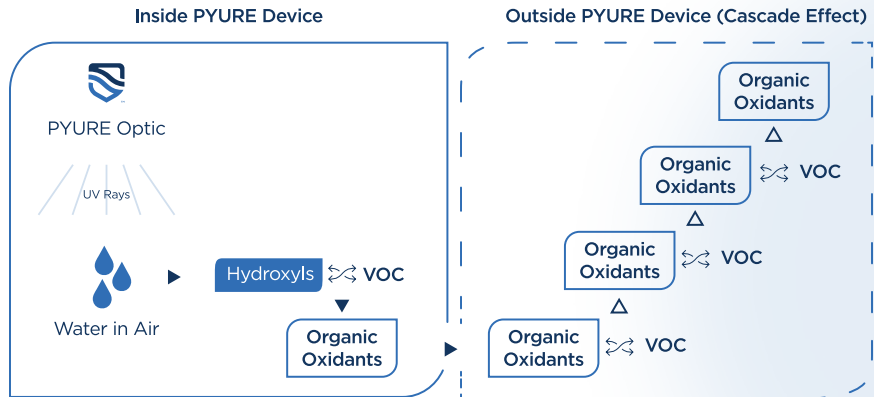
Inside PYURE Device

PYURE Optic

UV Rays

Water in Air

Hydroxyls VOC

Organic Oxidants

Outside PYURE Device (Cascade Effect)

Organic Oxidants

Organic Oxidants VOC

Organic Oxidants VOC

Organic Oxidants VOC